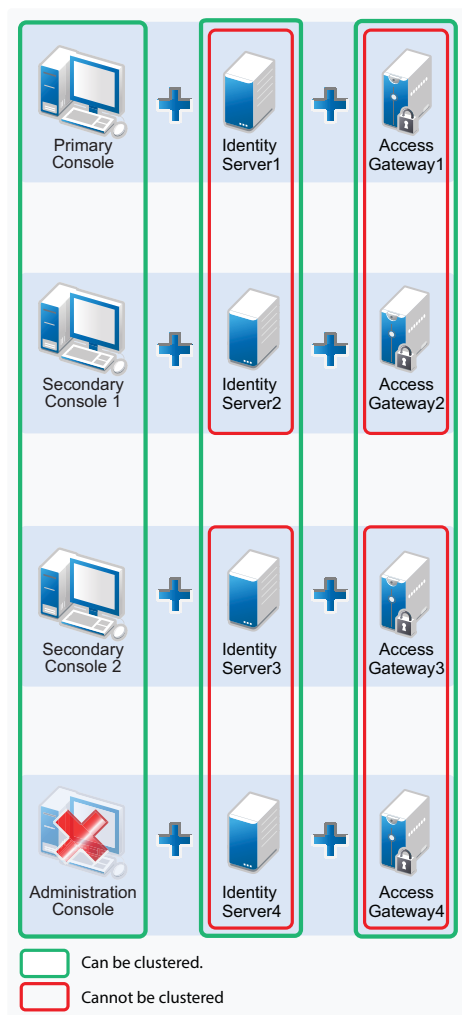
Primary Console

Identity Server1

Access Gateway1

Secondary Console 1

Identity Server2

Access Gateway2

Secondary Console 2

Identity Server3

Access Gateway3

Administration Console

Identity Server4

Access Gateway4

Can be clustered.

Cannot be clustered